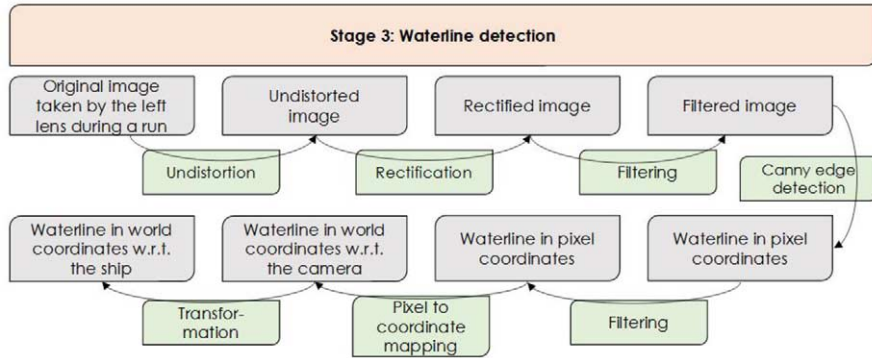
Stage 3: Waterline detection

Original image taken by the left lens during a run

Undistortion

Undistorted image

Rectification

Rectified image

Filtering

Filtered image

Canny edge detection

Waterline in pixel coordinates

Filtering

Waterline in pixel coordinates

Pixel to coordinate mapping

Waterline in world coordinates w.r.t. the camera

Transformation

Waterline in world coordinates w.r.t. the ship